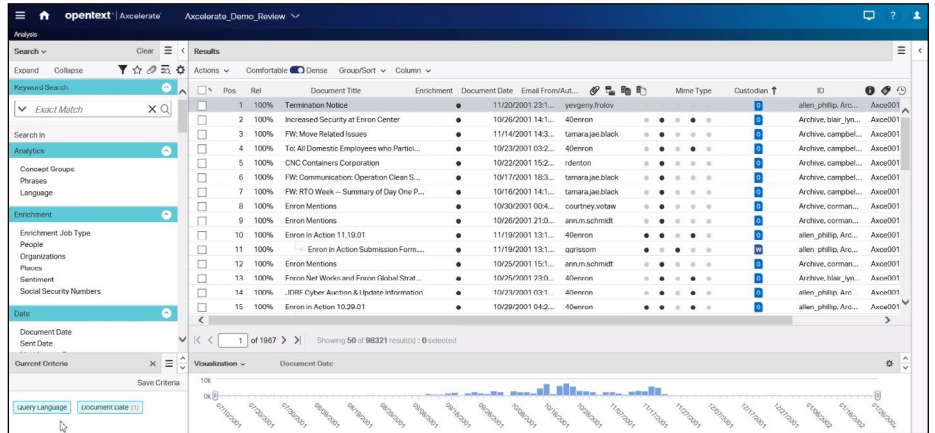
opentext | Axcelerate Axcelerate_Demo_Review

Analysis

Search Clear
Expand Collapse

Keyword Search
Exact Match

Search In

Analytics
Concept Groups
Phrases
Language

Enrichment
Enrichment Job Type
People
Organizations
Places
Sentiment
Social Security Numbers

Date
Document Date
Sent Date

Current Criteria
Save Criteria
Query Language Document Date (1)

Results
Actions Comfortable Dense Group/Sort Column

| Pos | Rel | Document Title | Enrichment | Document Date | Email From/Aut... | Mime Type | Custodian | ID |
|---|---|---|---|---|---|---|---|---|
| 1 | 100% | Termination Notice | | 11/20/2001 23:1... | yevgeny.frolov | | allen_phillip, Arc... | Axce001 |
| 2 | 100% | Increased Security at Enron Center | | 10/26/2001 14:1... | 40enron | | Archive, blair_lyn... | Axce001 |
| 3 | 100% | FW: Move Related Issues | | 11/14/2001 14:3... | tamara.jae.black | | Archive, campbel... | Axce001 |
| 4 | 100% | To: All Domestic Employees who Partici... | | 10/23/2001 03:2... | 40enron | | Archive, campbel... | Axce001 |
| 5 | 100% | CNC Containers Corporation | | 10/22/2001 15:2... | rdenton | | Archive, campbel... | Axce001 |
| 6 | 100% | FW: Communication: Operation Clean S... | | 10/17/2001 18:3... | tamara.jae.black | | Archive, campbel... | Axce001 |
| 7 | 100% | FW: RTO Week -- Summary of Day One P... | | 10/16/2001 14:1... | tamara.jae.black | | Archive, campbel... | Axce001 |
| 8 | 100% | Enron Mentions | | 10/30/2001 00:4... | courtney.votaw | | Archive, corman... | Axce001 |
| 9 | 100% | Enron Mentions | | 10/26/2001 21:0... | ann.m.schmidt | | Archive, corman... | Axce001 |
| 10 | 100% | Enron in Action 11.19.01 | | 11/19/2001 13:1... | 40enron | | allen_phillip, Arc... | Axce001 |
| 11 | 100% | Enron in Action Submission Form.... | | 11/19/2001 13:1... | ggrissom | | allen_phillip, Arc... | Axce001 |
| 12 | 100% | Enron Mentions | | 10/25/2001 15:1... | ann.m.schmidt | | Archive, corman... | Axce001 |
| 13 | 100% | Enron Net Works and Enron Global Strat... | | 10/25/2001 23:0... | 40enron | | Archive, blair_lyn... | Axce001 |
| 14 | 100% | JDRF Cyber Auction & Update Information | | 10/23/2001 03:1... | 40enron | | allen_phillip, Arc... | Axce001 |
| 15 | 100% | Enron in Action 10.29.01 | | 10/29/2001 04:2... | 40enron | | allen_phillip, Arc... | Axce001 |

1 of 1967 Showing 50 of 98321 result(s) :: 0 selected

Visualization Document Date
10K
0K
07/10/2001 07/20/2001 07/30/2001 08/09/2001 08/19/2001 08/29/2001 09/08/2001 09/18/2001 09/28/2001 10/08/2001 10/18/2001 10/28/2001 11/07/2001 11/17/2001 11/27/2001 12/07/2001 12/17/2001 12/27/2001 01/06/2002 01/16/2002 01/26/2002